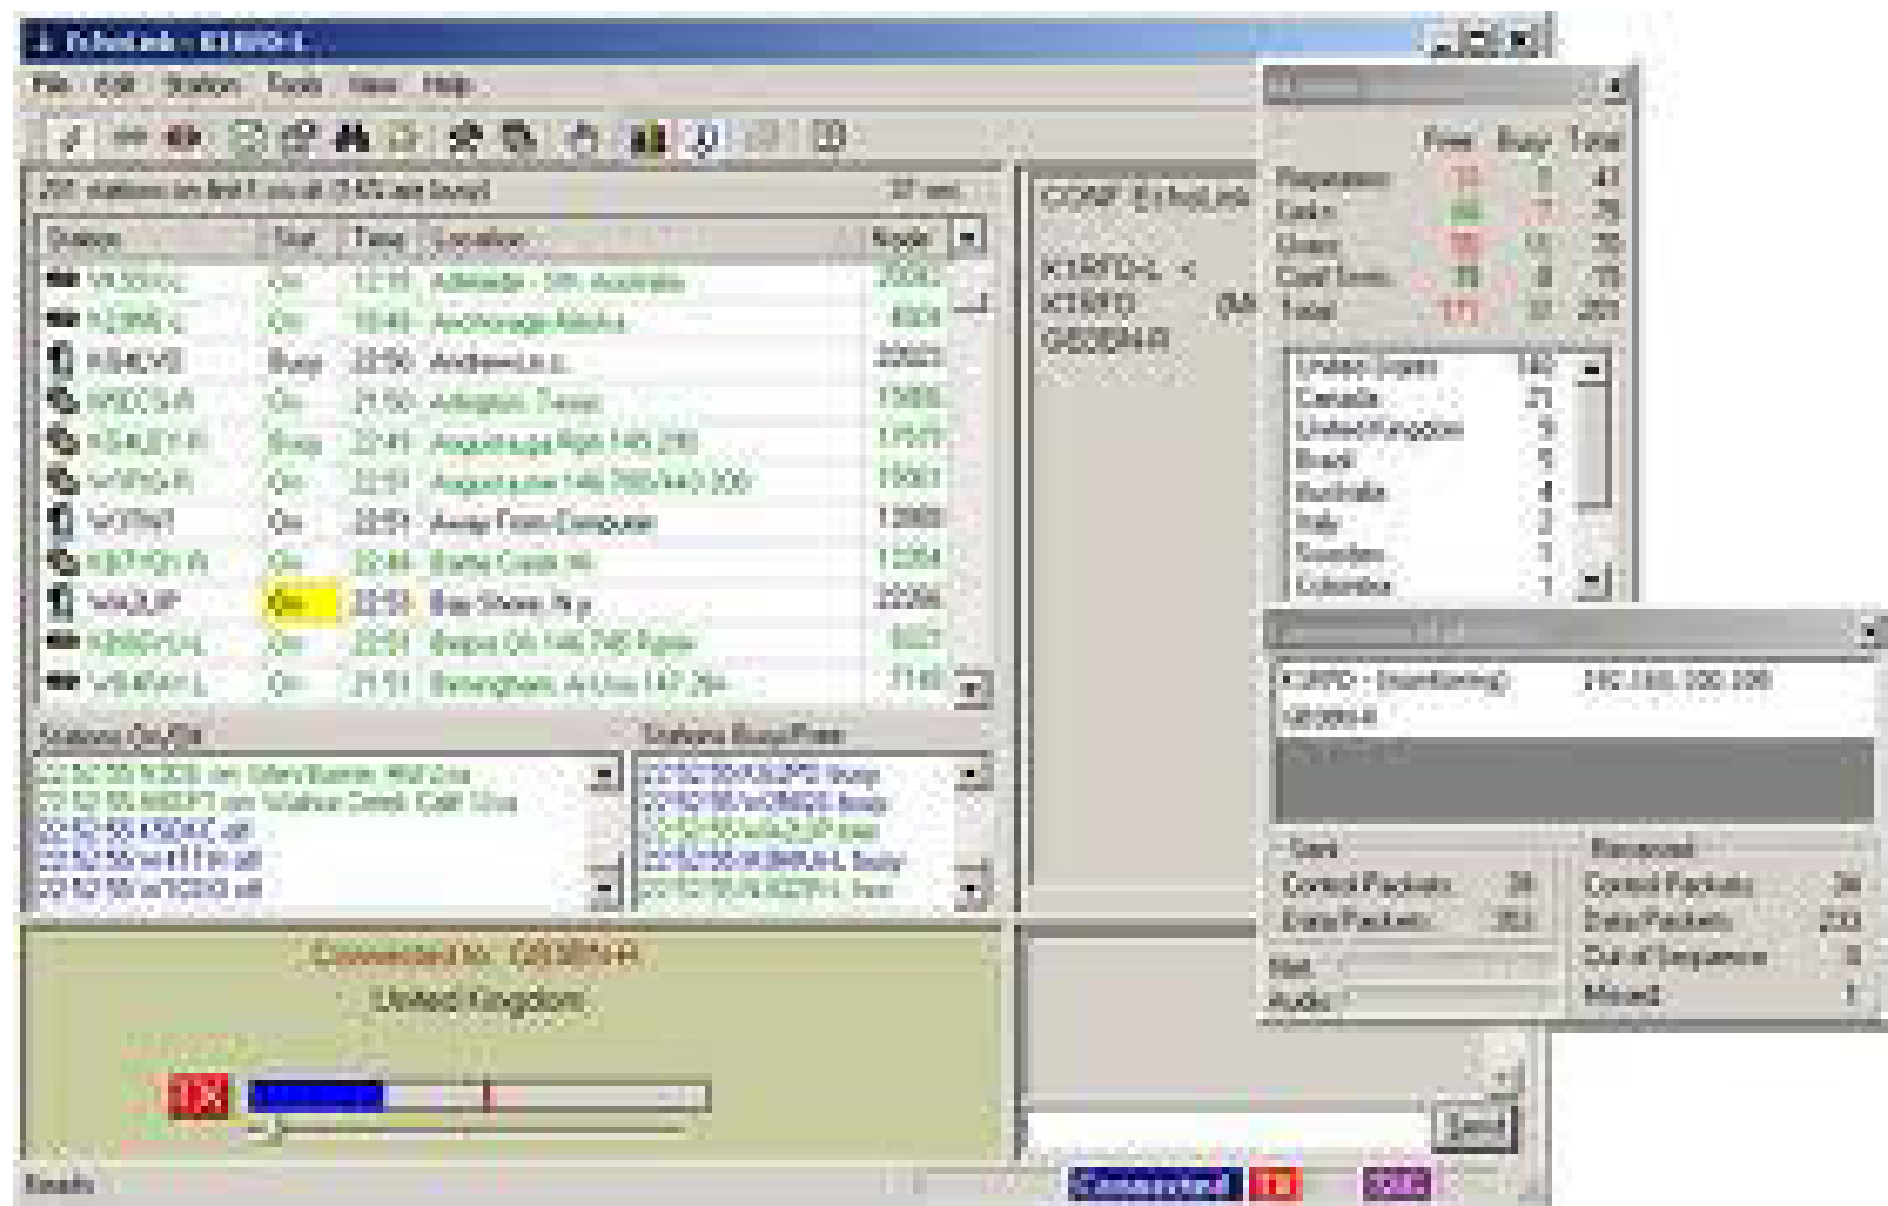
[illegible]

File Edit Station Tools View Help

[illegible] stations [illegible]

| Station | Stat | Time | Location | Node |
|---|---|---|---|---|
| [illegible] | On | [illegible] | Adelaide - Sth Australia | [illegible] |
| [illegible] | On | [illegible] | Anchorage Alaska | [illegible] |
| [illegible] | Busy | 22:50 | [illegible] | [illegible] |
| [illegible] | On | 21:50 | Arlington, Texas | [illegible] |
| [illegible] | Busy | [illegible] | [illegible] | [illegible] |
| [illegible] | On | 22:51 | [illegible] | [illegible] |
| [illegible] | On | 22:51 | Away From Computer | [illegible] |
| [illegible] | On | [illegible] | Battle Creek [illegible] | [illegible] |
| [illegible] | On | 22:51 | Bay Shore, Ny | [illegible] |
| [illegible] | On | 22:51 | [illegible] | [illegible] |
| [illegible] | On | 21:51 | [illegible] | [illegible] |

Stations On/Off

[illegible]

Stations Busy/Free

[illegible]

Connected to: G8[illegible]

United Kingdom

TX

Ready

CONF EchoLink

K1RFD-L
K1RFD
G8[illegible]

| | Free | Busy | Total |
|---|---|---|---|
| Repeaters | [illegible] | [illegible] | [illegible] |
| Links | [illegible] | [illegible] | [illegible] |
| Users | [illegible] | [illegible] | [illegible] |
| Conf Srvrs | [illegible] | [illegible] | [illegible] |
| Total | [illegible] | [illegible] | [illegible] |

United States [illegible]
Canada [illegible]
United Kingdom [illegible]
Brazil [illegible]
Australia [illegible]
Italy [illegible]
Sweden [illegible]
Colombia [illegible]

K1RFD - (Monitoring) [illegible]
G8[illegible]

Sent
Control Packets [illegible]
Data Packets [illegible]
Net
Audio

Received
Control Packets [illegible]
Data Packets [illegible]
Out of Sequence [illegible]
Missed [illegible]

Send

Connected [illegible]